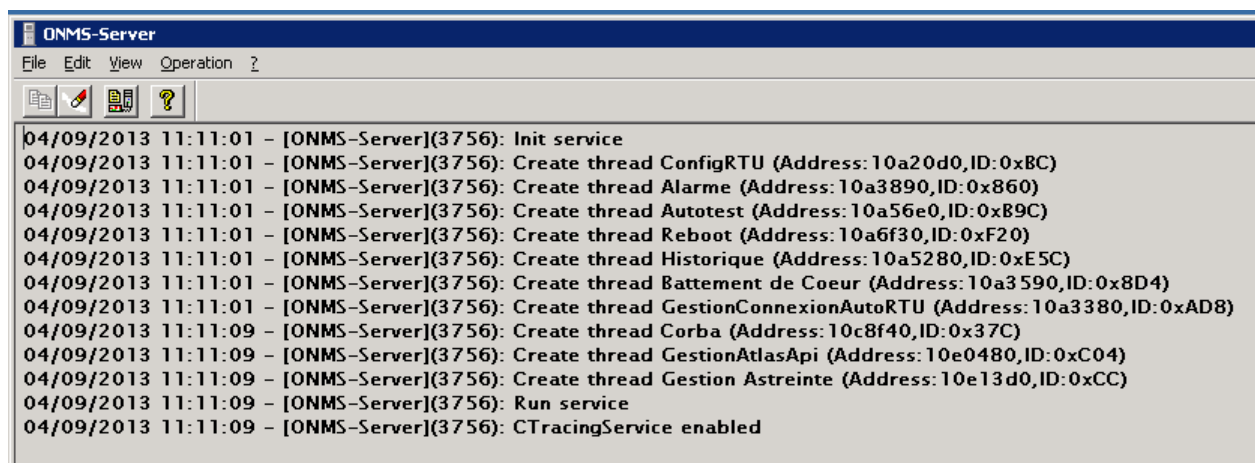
ONMS-Server

File Edit View Operation ?

?

04/09/2013 11:11:01 - [ONMS-Server](3756): Init service
04/09/2013 11:11:01 - [ONMS-Server](3756): Create thread ConfigRTU (Address:10a20d0,ID:0xBC)
04/09/2013 11:11:01 - [ONMS-Server](3756): Create thread Alarme (Address:10a3890,ID:0x860)
04/09/2013 11:11:01 - [ONMS-Server](3756): Create thread Autotest (Address:10a56e0,ID:0xB9C)
04/09/2013 11:11:01 - [ONMS-Server](3756): Create thread Reboot (Address:10a6f30,ID:0xF20)
04/09/2013 11:11:01 - [ONMS-Server](3756): Create thread Historique (Address:10a5280,ID:0xE5C)
04/09/2013 11:11:01 - [ONMS-Server](3756): Create thread Battement de Coeur (Address:10a3590,ID:0x8D4)
04/09/2013 11:11:01 - [ONMS-Server](3756): Create thread GestionConnexionAutoRTU (Address:10a3380,ID:0xAD8)
04/09/2013 11:11:09 - [ONMS-Server](3756): Create thread Corba (Address:10c8f40,ID:0x37C)
04/09/2013 11:11:09 - [ONMS-Server](3756): Create thread GestionAtlasApi (Address:10e0480,ID:0xC04)
04/09/2013 11:11:09 - [ONMS-Server](3756): Create thread Gestion Astreinte (Address:10e13d0,ID:0xCC)
04/09/2013 11:11:09 - [ONMS-Server](3756): Run service
04/09/2013 11:11:09 - [ONMS-Server](3756): CTracingService enabled